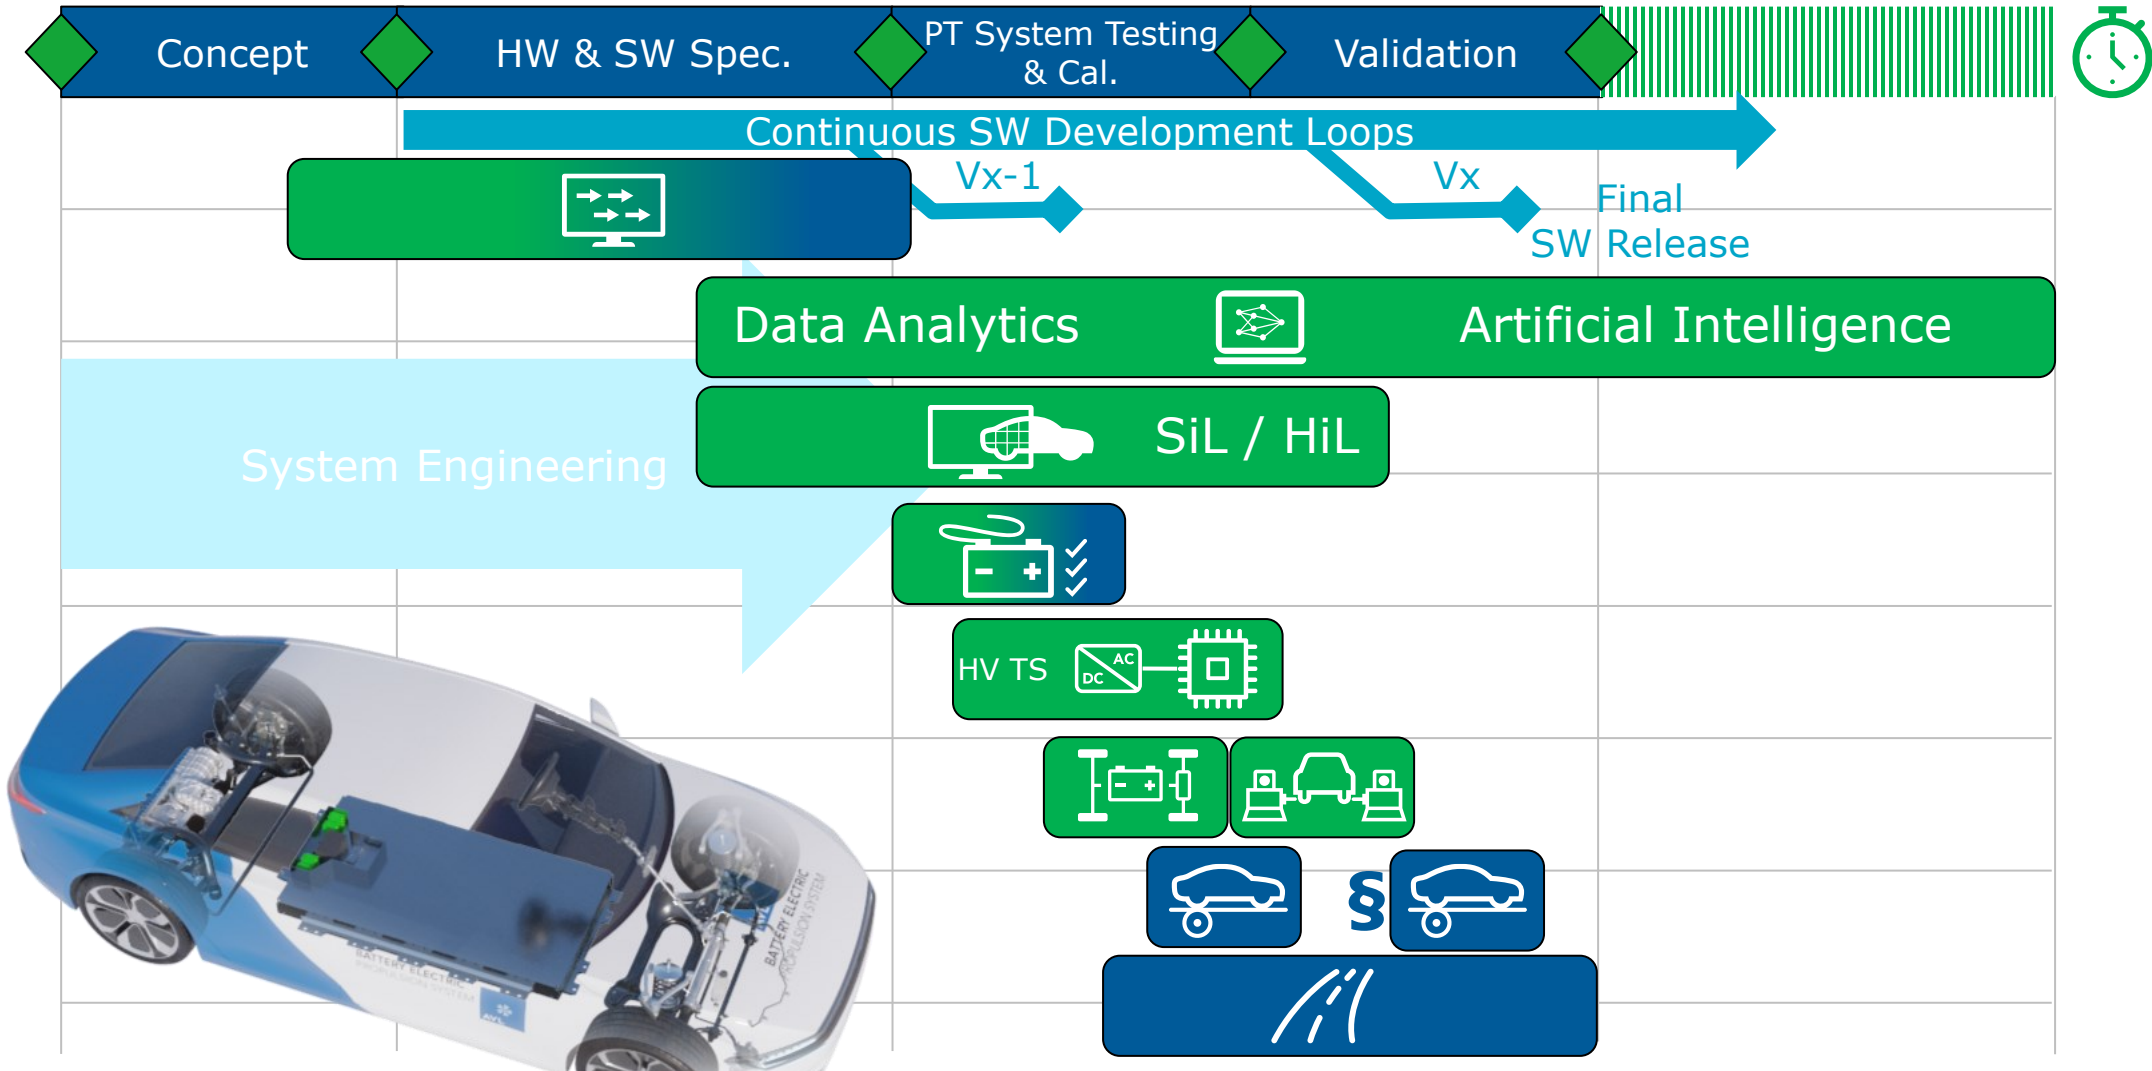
Concept

HW & SW Spec.

PT System Testing & Cal.

Validation

Continuous SW Development Loops

Vx-1

Vx

Final SW Release

Data Analytics

Artificial Intelligence

SiL / HiL

System Engineering

HV TS

AC

DC

§

BATTERY ELECTRIC PROPULSION SYSTEM

BATTERY ELECTRIC PROPULSION SYSTEM